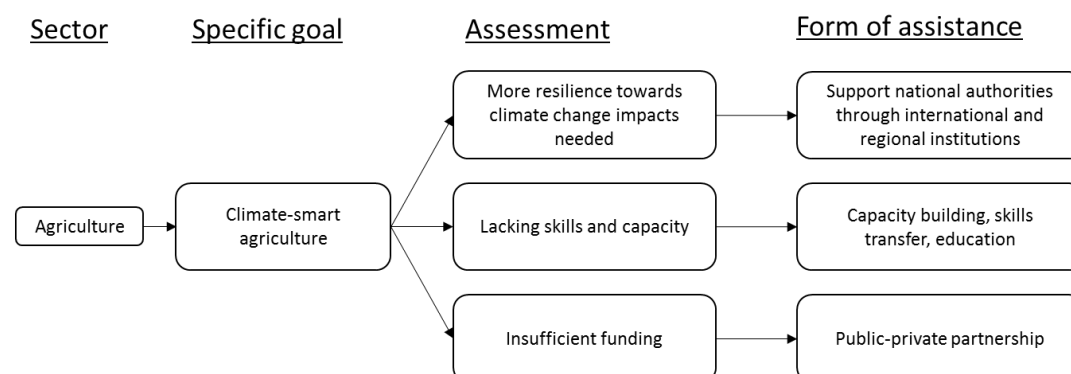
Sector

Specific goal

Assessment

Form of assistance

Agriculture

Climate-smart agriculture

More resilience towards climate change impacts needed

Support national authorities through international and regional institutions

Lacking skills and capacity

Capacity building, skills transfer, education

Insufficient funding

Public-private partnership